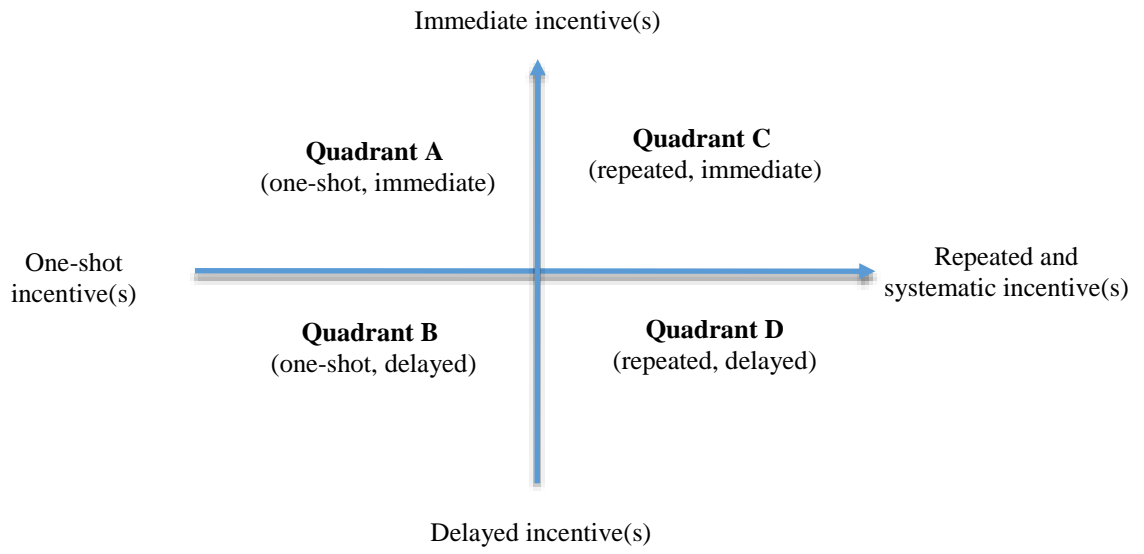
Immediate incentive(s)

**Quadrant A**
(one-shot, immediate)

**Quadrant C**
(repeated, immediate)

One-shot incentive(s)

Repeated and systematic incentive(s)

**Quadrant B**
(one-shot, delayed)

**Quadrant D**
(repeated, delayed)

Delayed incentive(s)